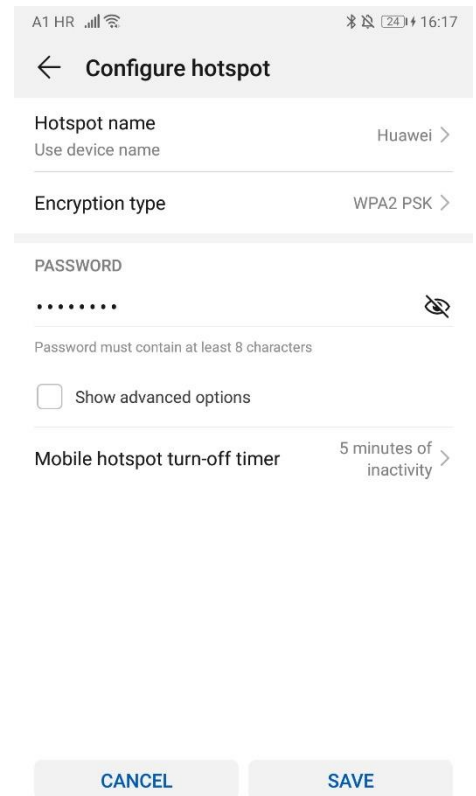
A1 HR
24 16:17

Configure hotspot

Hotspot name
Use device name
Huawei

Encryption type
WPA2 PSK

PASSWORD
••••••••

Password must contain at least 8 characters

Show advanced options

Mobile hotspot turn-off timer
5 minutes of inactivity

CANCEL
SAVE